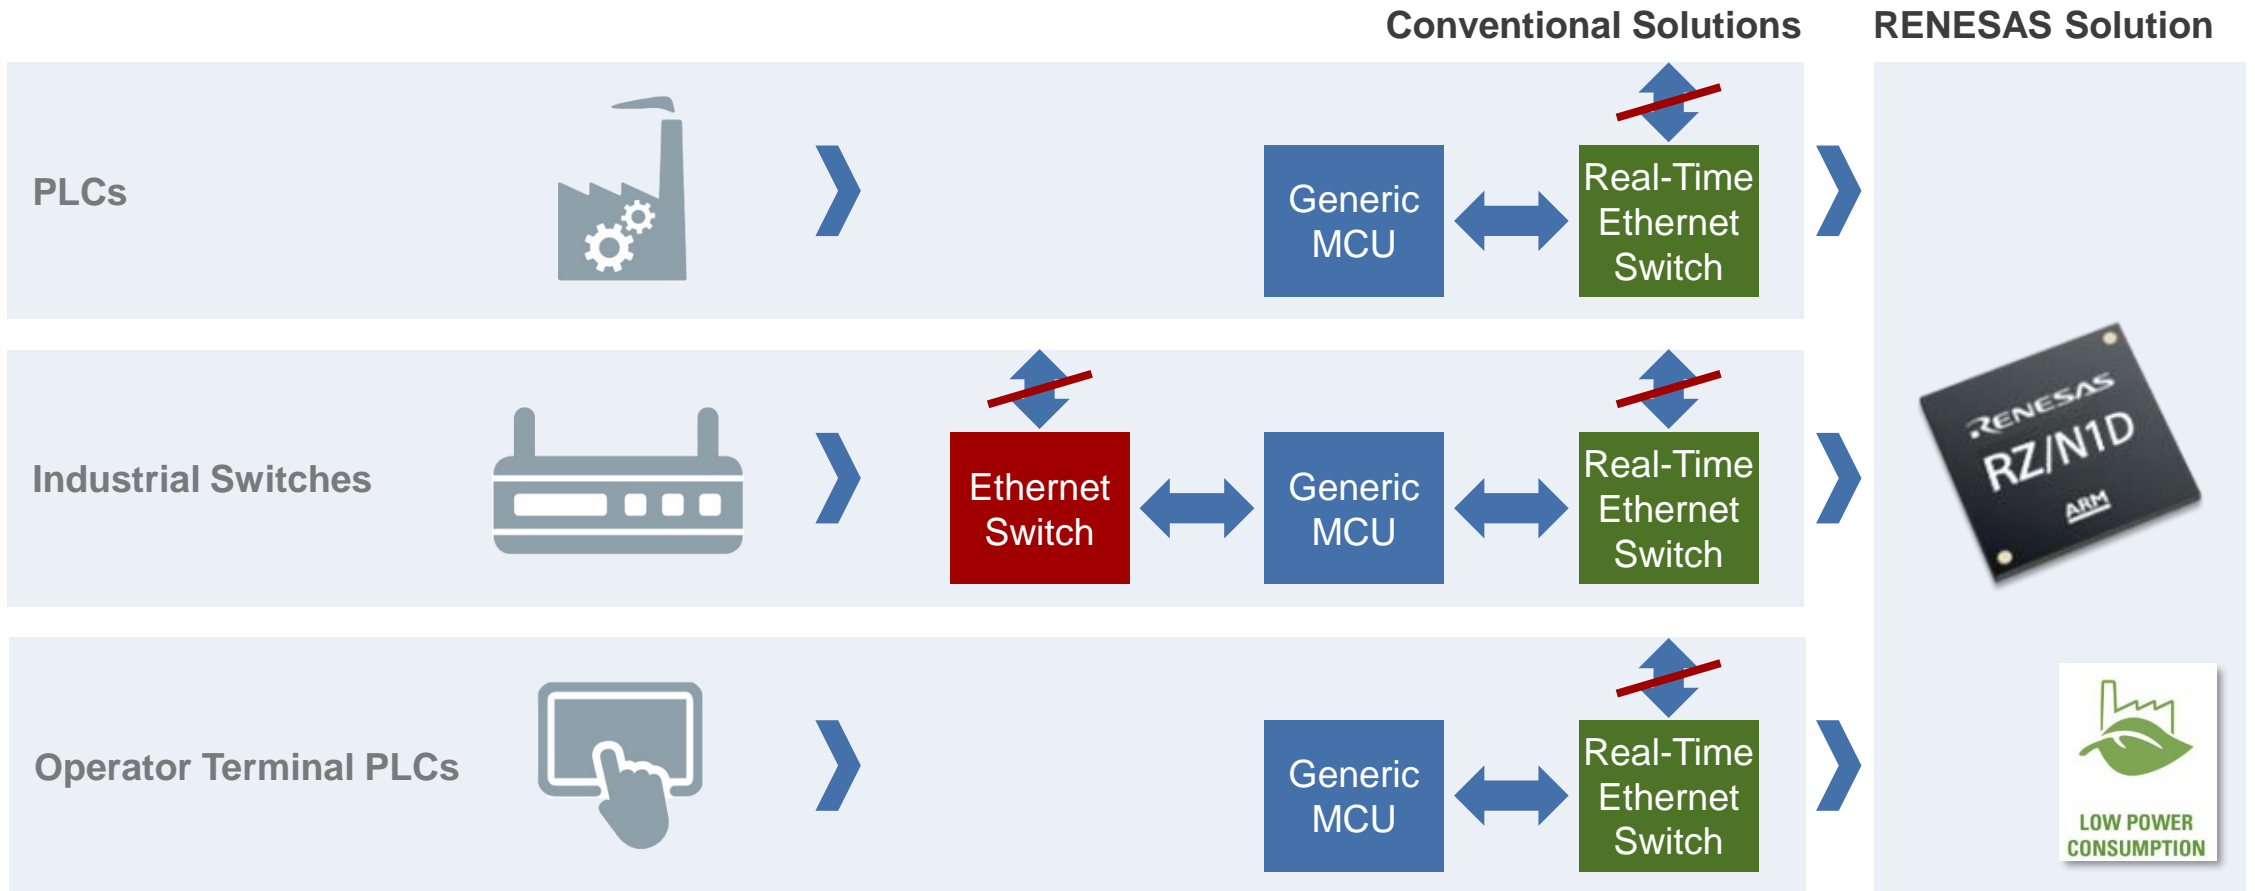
Conventional Solutions

RENESAS Solution

PLCs

Generic MCU

Real-Time Ethernet Switch

Industrial Switches

Ethernet Switch

Generic MCU

Real-Time Ethernet Switch

Operator Terminal PLCs

Generic MCU

Real-Time Ethernet Switch

RENESAS
RZ/N1D
ARM

LOW POWER CONSUMPTION